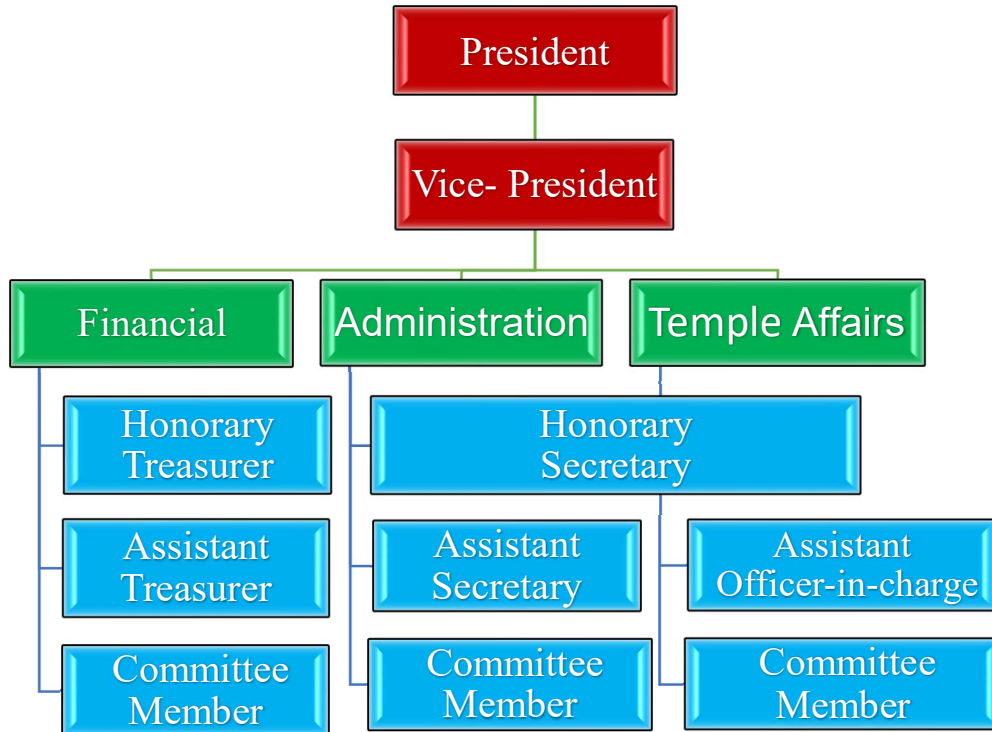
President

Vice- President

Financial

Administration

Temple Affairs

Honorary Treasurer

Assistant Treasurer

Committee Member

Honorary Secretary

Assistant Secretary

Committee Member

Assistant Officer-in-charge

Committee Member